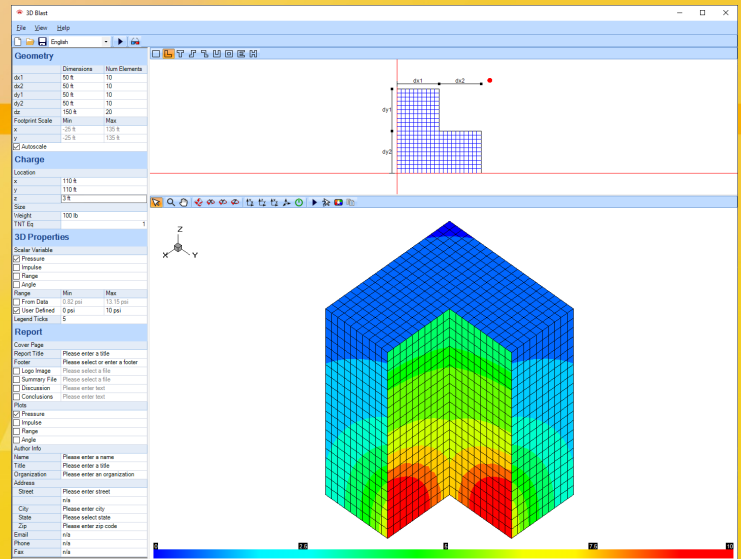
3D Blast

File View Help

English

Geometry

| | Dimensions | Num Elements |
|---|---|---|
| dx1 | 50 ft | 10 |
| dx2 | 50 ft | 10 |
| dy1 | 50 ft | 10 |
| dy2 | 50 ft | 10 |
| dz | 150 ft | 20 |
| Footprint Scale | Min | Max |
| x | -25 ft | 135 ft |
| y | -25 ft | 135 ft |

Autoscale

Charge

Location

| | |
|---|---|
| x | 110 ft |
| y | 110 ft |
| z | 3 ft |
| Size | |
| Weight | 100 lb |
| TNT Eq | 1 |

3D Properties

Scalar Variable

Pressure
Impulse
Range
Angle

| Range | Min | Max |
|---|---|---|
| From Data | 0.62 psi | 13.15 psi |
| User Defined | 0 psi | 10 psi |
| Legend Ticks | 5 | |

Report

Cover Page

| | |
|---|---|
| Report Title | Please enter a title |
| Footer | Please select or enter a footer |
| Logo Image | Please select a file |
| Summary File | Please select a file |
| Discussion | Please enter text |
| Conclusions | Please enter text |

Plots

Pressure
Impulse
Range
Angle

Author Info

| | |
|---|---|
| Name | Please enter a name |
| Title | Please enter a title |
| Organization | Please enter an organization |
| Address | |
| Street | Please enter street |
| | n/a |
| City | Please enter city |
| State | Please select state |
| Zip | Please enter zip code |
| Email | n/a |
| Phone | n/a |
| Fax | n/a |

dx1 dx2
dy1
dy2

Z
X Y

0 2.5 5 7.5 10